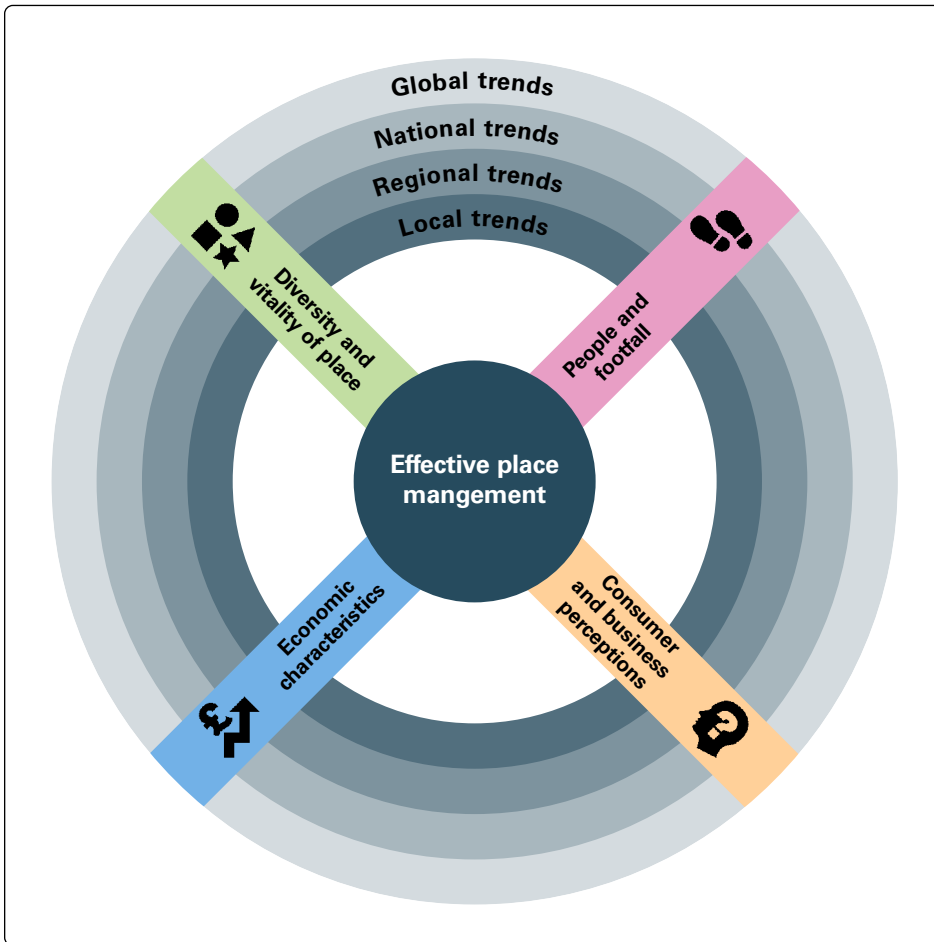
Global trends

National trends

Regional trends

Local trends

Diversity and vitality of place

People and footfall

Effective place mangement

Economic characteristics

Consumer and business perceptions